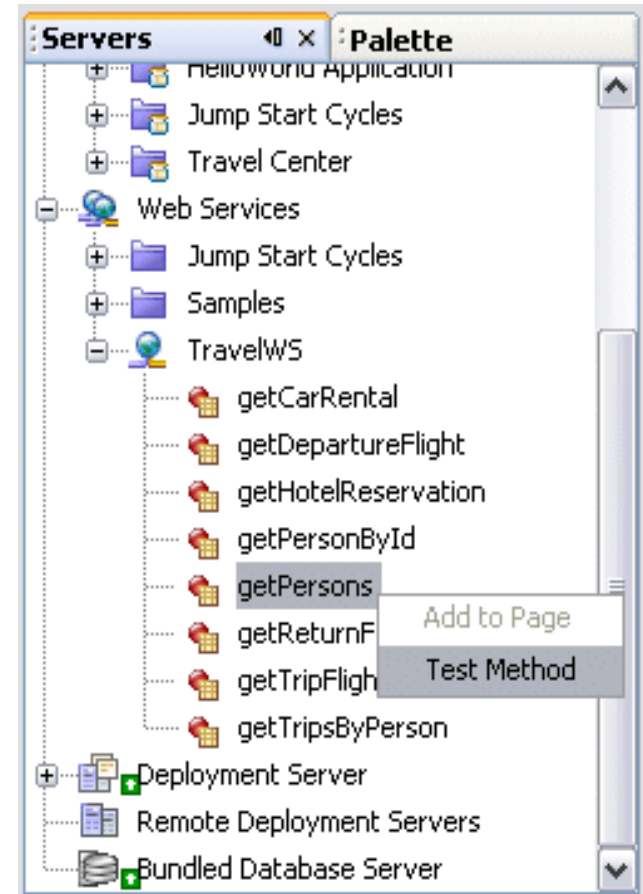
Servers × Palette

HelloWorld Application
Jump Start Cycles
Travel Center
Web Services
Jump Start Cycles
Samples
TravelWS
getCarRental
getDepartureFlight
getHotelReservation
getPersonById
getPersons
getReturnF
getTripFligh
getTripsByPerson
Add to Page
Test Method
Deployment Server
Remote Deployment Servers
Bundled Database Server